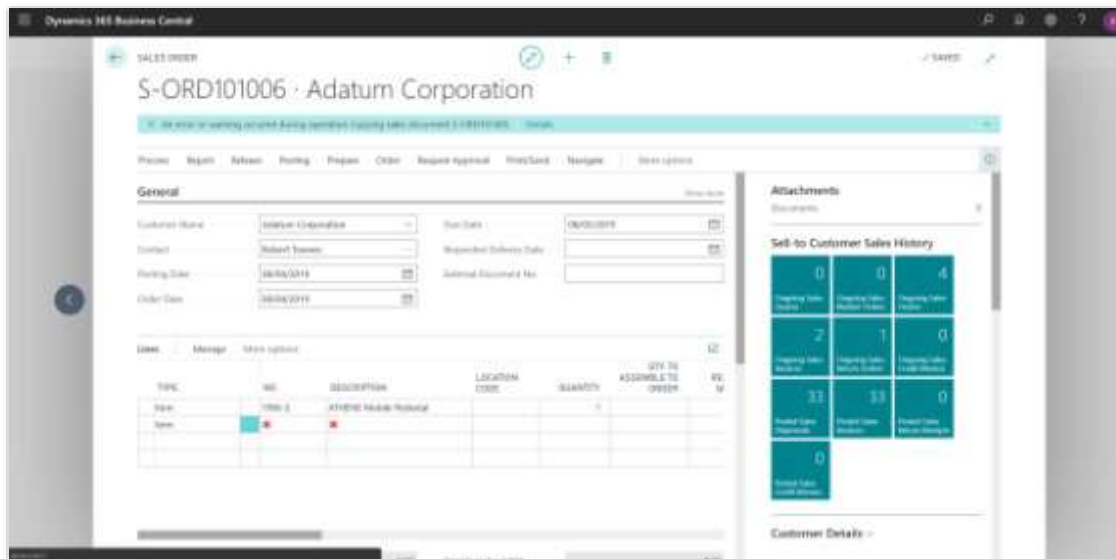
Dynamics 365 Business Central

SALES ORDER

✓ SAVED

S-ORD101006 · Adatum Corporation

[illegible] Details

Process Report Release Posting Prepare Order Request Approval Print/Send Navigate More options

General

Show more

Customer Name Adatum Corporation

Contact Robert Townes

Posting Date 08/04/2019

Order Date 08/04/2019

Due Date 08/03/2019

Requested Delivery Date

External Document No.

Lines Manage More options

| TYPE | NO. | DESCRIPTION | LOCATION CODE | QUANTITY | QTY TO ASSEMBLE TO ORDER |
|---|---|---|---|---|---|
| Item | 1900-S | ATHENS Mobile Pedestal | | 1 | |
| Item | * | * | | | |

Attachments

Documents

Sell-to Customer Sales History

| 0 Ongoing Sales Quotes | 0 Ongoing Sales Blanket Orders | 4 Ongoing Sales Orders |
|---|---|---|
| 2 Ongoing Sales Invoices | 1 Ongoing Sales Return Orders | 0 Ongoing Sales Credit Memos |
| 33 Posted Sales Shipments | 33 Posted Sales Invoices | 0 Posted Sales Return Receipts |
| 0 Posted Sales Credit Memos | | |

Customer Details